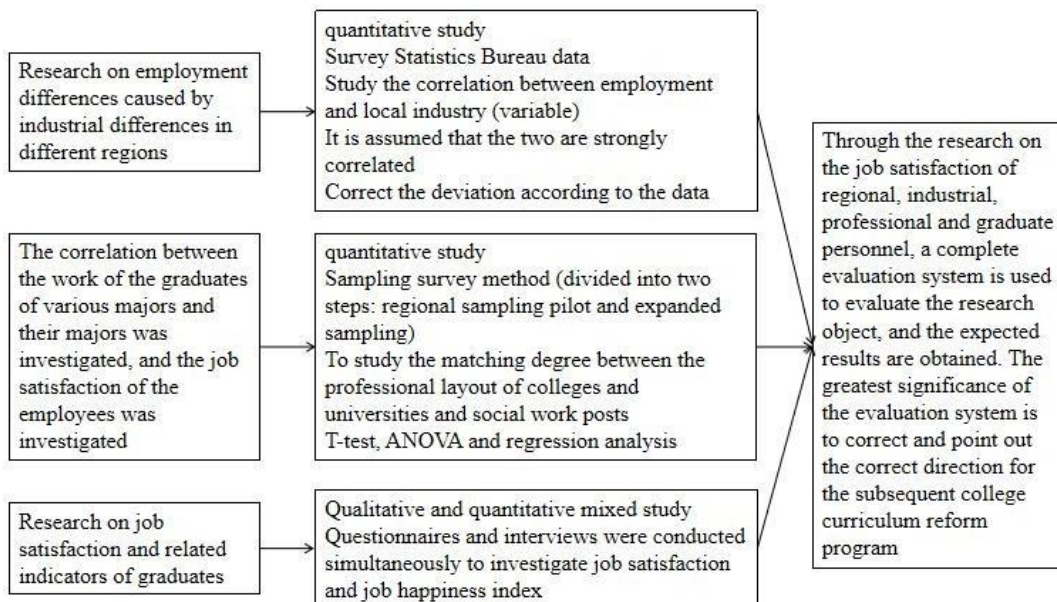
Research on employment differences caused by industrial differences in different regions

quantitative study
Survey Statistics Bureau data
Study the correlation between employment and local industry (variable)
It is assumed that the two are strongly correlated
Correct the deviation according to the data

The correlation between the work of the graduates of various majors and their majors was investigated, and the job satisfaction of the employees was investigated

quantitative study
Sampling survey method (divided into two steps: regional sampling pilot and expanded sampling)
To study the matching degree between the professional layout of colleges and universities and social work posts
T-test, ANOVA and regression analysis

Research on job satisfaction and related indicators of graduates

Qualitative and quantitative mixed study
Questionnaires and interviews were conducted simultaneously to investigate job satisfaction and job happiness index

Through the research on the job satisfaction of regional, industrial, professional and graduate personnel, a complete evaluation system is used to evaluate the research object, and the expected results are obtained. The greatest significance of the evaluation system is to correct and point out the correct direction for the subsequent college curriculum reform program